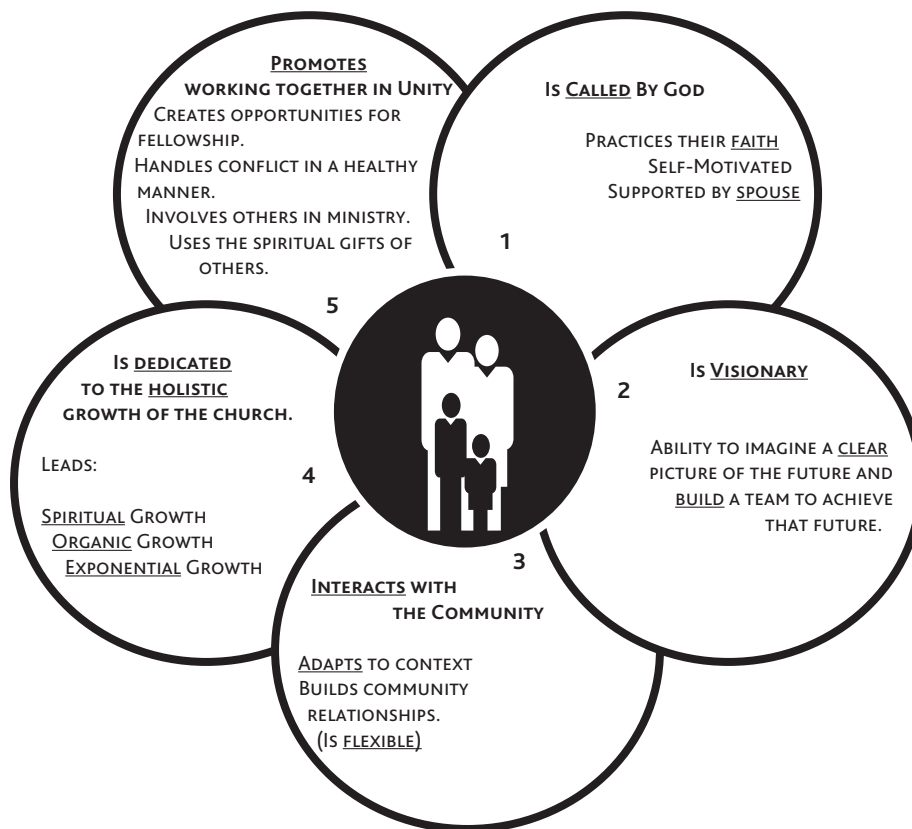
Promotes working together in Unity
Creates opportunities for fellowship.
Handles conflict in a healthy manner.
Involves others in ministry.
Uses the spiritual gifts of others.

Is Called By God

Practices their faith
Self-Motivated
Supported by spouse

1

5

Is dedicated to the holistic growth of the church.

Leads:

Spiritual Growth
Organic Growth
Exponential Growth

4

Is Visionary

2

Ability to imagine a clear picture of the future and build a team to achieve that future.

3

Interacts with the Community

Adapts to context
Builds community relationships.
(Is flexible)